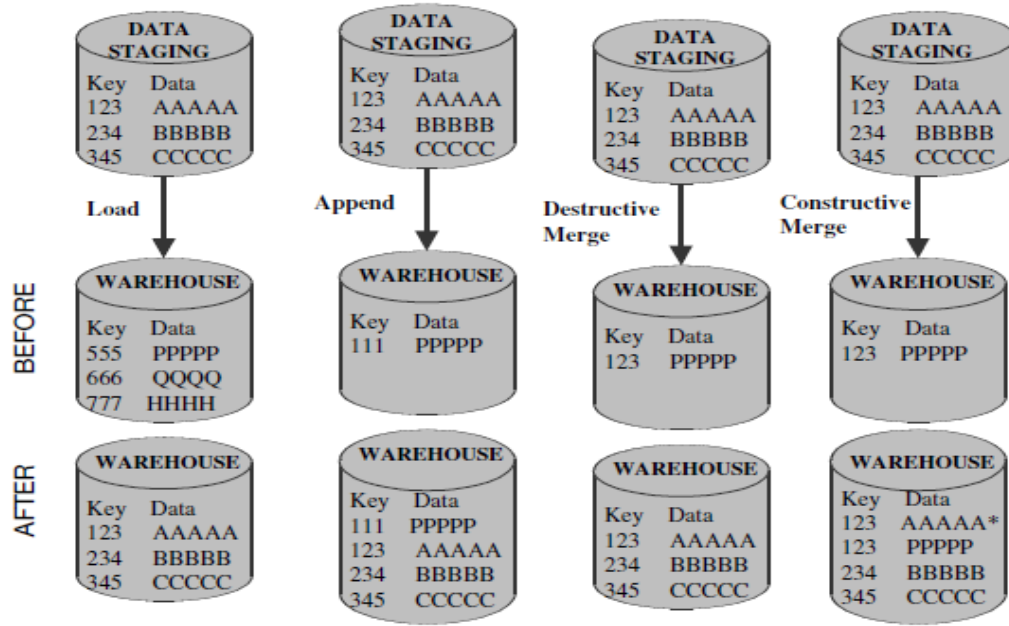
DATA STAGING
Key Data
123 AAAAA
234 BBBBB
345 CCCCC

Load

BEFORE

WAREHOUSE
Key Data
555 PPPPP
666 QQQQ
777 HHHH

AFTER

WAREHOUSE
Key Data
123 AAAAA
234 BBBBB
345 CCCCC

DATA STAGING
Key Data
123 AAAAA
234 BBBBB
345 CCCCC

Append

WAREHOUSE
Key Data
111 PPPPP

WAREHOUSE
Key Data
111 PPPPP
123 AAAAA
234 BBBBB
345 CCCCC

DATA STAGING
Key Data
123 AAAAA
234 BBBBB
345 CCCCC

Destructive Merge

WAREHOUSE
Key Data
123 PPPPP

WAREHOUSE
Key Data
123 AAAAA
234 BBBBB
345 CCCCC

DATA STAGING
Key Data
123 AAAAA
234 BBBBB
345 CCCCC

Constructive Merge

WAREHOUSE
Key Data
123 PPPPP

WAREHOUSE
Key Data
123 AAAAA*
123 PPPPP
234 BBBBB
345 CCCCC